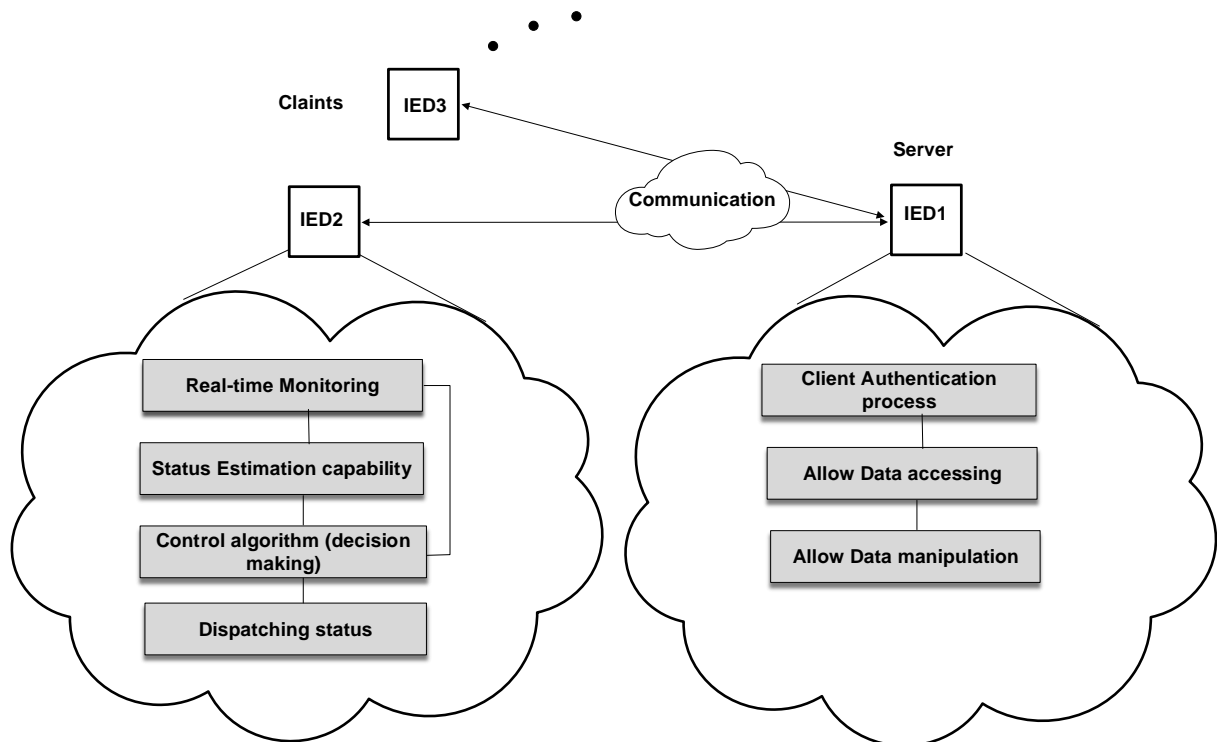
Claints

IED3

Server

Communication

IED2

IED1

Real-time Monitoring

Status Estimation capability

Control algorithm (decision making)

Dispatching status

Client Authentication process

Allow Data accessing

Allow Data manipulation